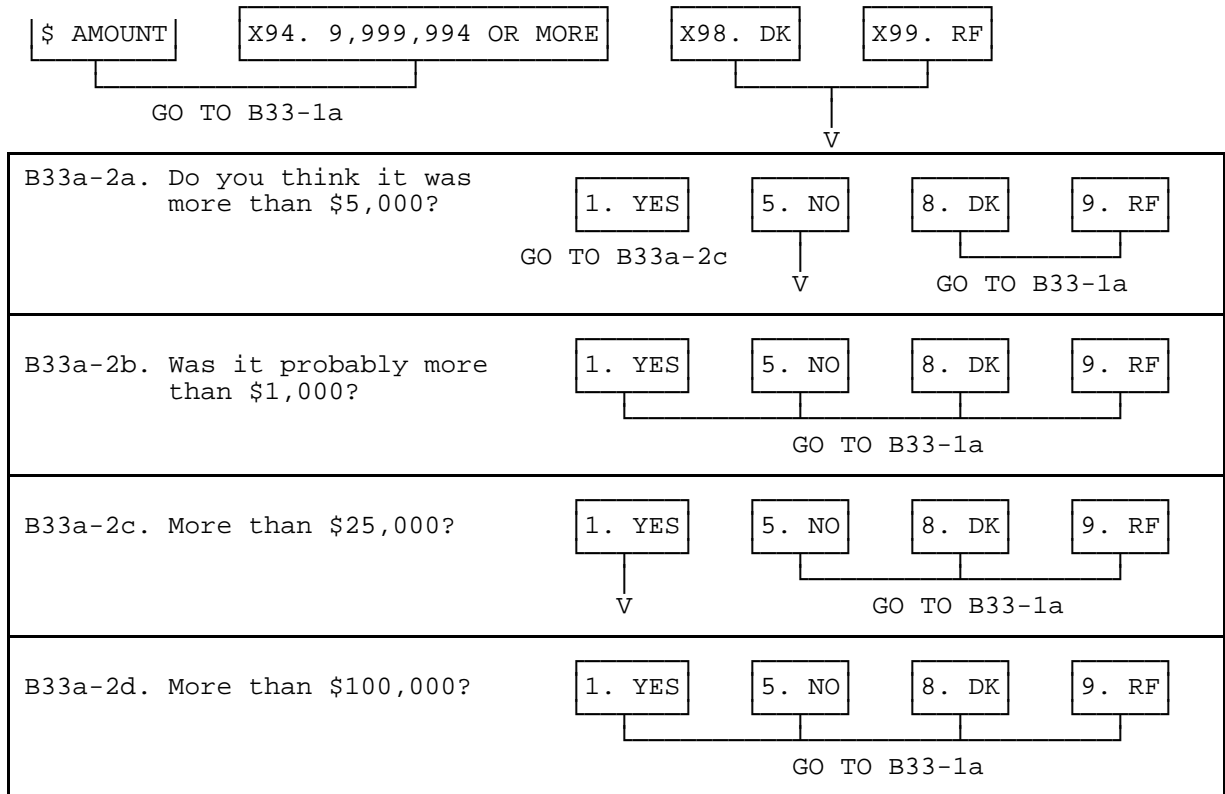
$ AMOUNT

X94. 9,999,994 OR MORE

X98. DK

X99. RF

GO TO B33-1a

V

B33a-2a. Do you think it was more than \$5,000?

1. YES

5. NO

8. DK

9. RF

GO TO B33a-2c

V

GO TO B33-1a

B33a-2b. Was it probably more than \$1,000?

1. YES

5. NO

8. DK

9. RF

GO TO B33-1a

B33a-2c. More than \$25,000?

1. YES

5. NO

8. DK

9. RF

V

GO TO B33-1a

B33a-2d. More than \$100,000?

1. YES

5. NO

8. DK

9. RF

GO TO B33-1a